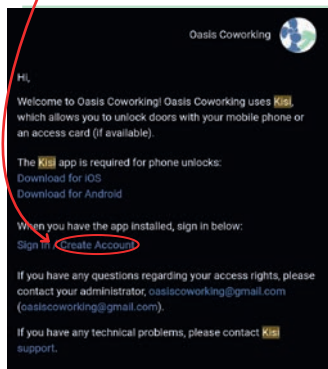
Oasis Coworking

Hi,

Welcome to Oasis Coworking! Oasis Coworking uses Kisi, which allows you to unlock doors with your mobile phone or an access card (if available).

The Kisi app is required for phone unlocks:
Download for iOS
Download for Android

When you have the app installed, sign in below:
Sign in / Create Account

If you have any questions regarding your access rights, please contact your administrator, oasiscoworking@gmail.com (oasiscoworking@gmail.com).

If you have any technical problems, please contact Kisi support.